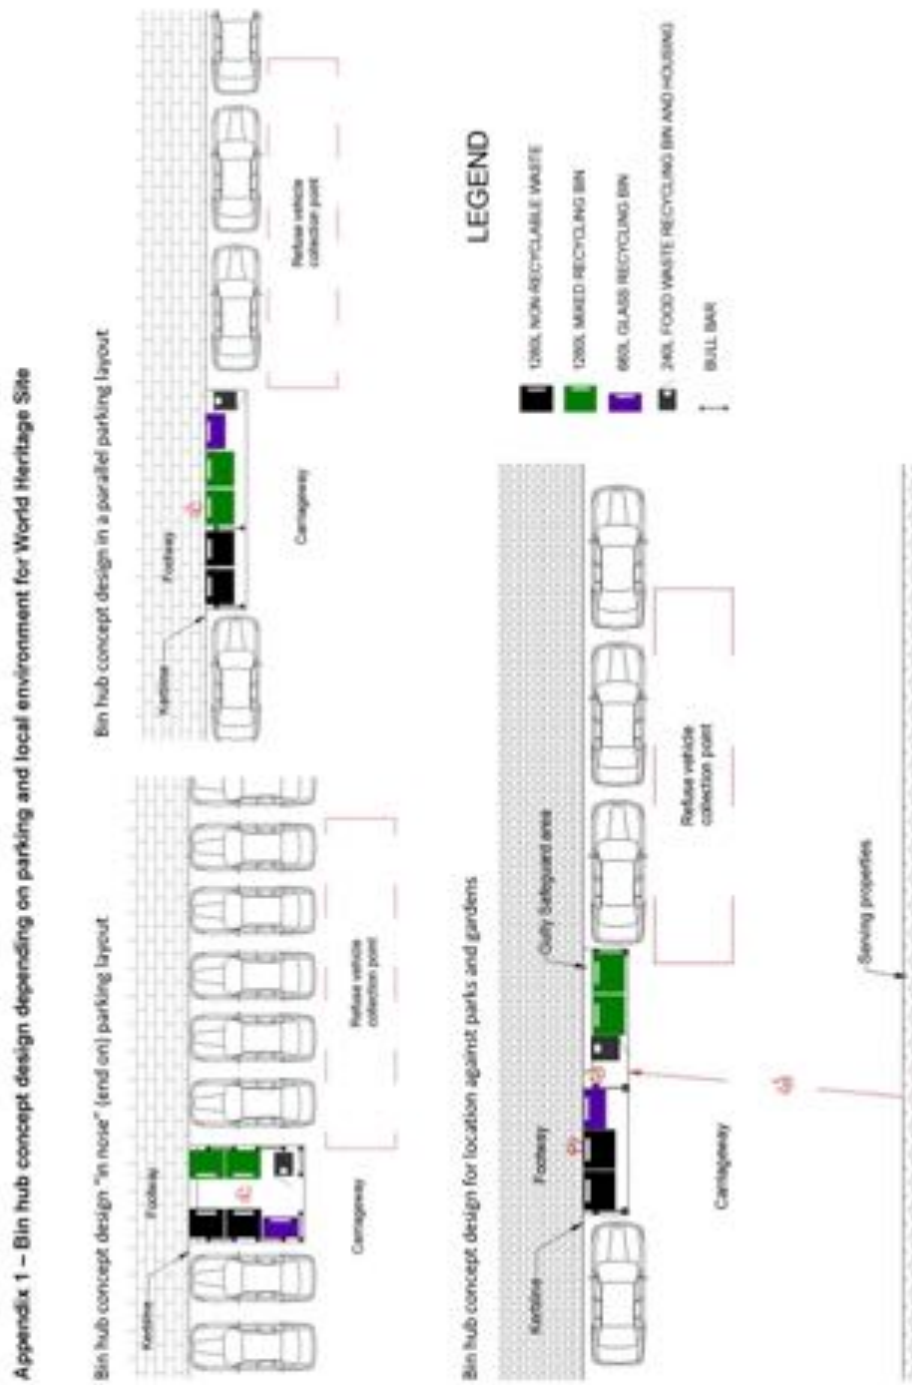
Appendix 1 – Bin hub concept design depending on parking and local environment for World Heritage Site

Bin hub concept design "in nose" (end on) parking layout

Kerbline

Footway

Refuse vehicle collection point

Carriageway

Bin hub concept design in a parallel parking layout

Kerbline

Footway

Carriageway

Refuse vehicle collection point

LEGEND

1280L NON-RECYCLABLE WASTE

1280L MIXED RECYCLING BIN

660L GLASS RECYCLING BIN

240L FOOD WASTE RECYCLING BIN AND HOUSING

BULL BAR

Bin hub concept design for location against parks and gardens

Kerbline

Footway

Gully Safeguard area

Refuse vehicle collection point

Carriageway

Serving properties